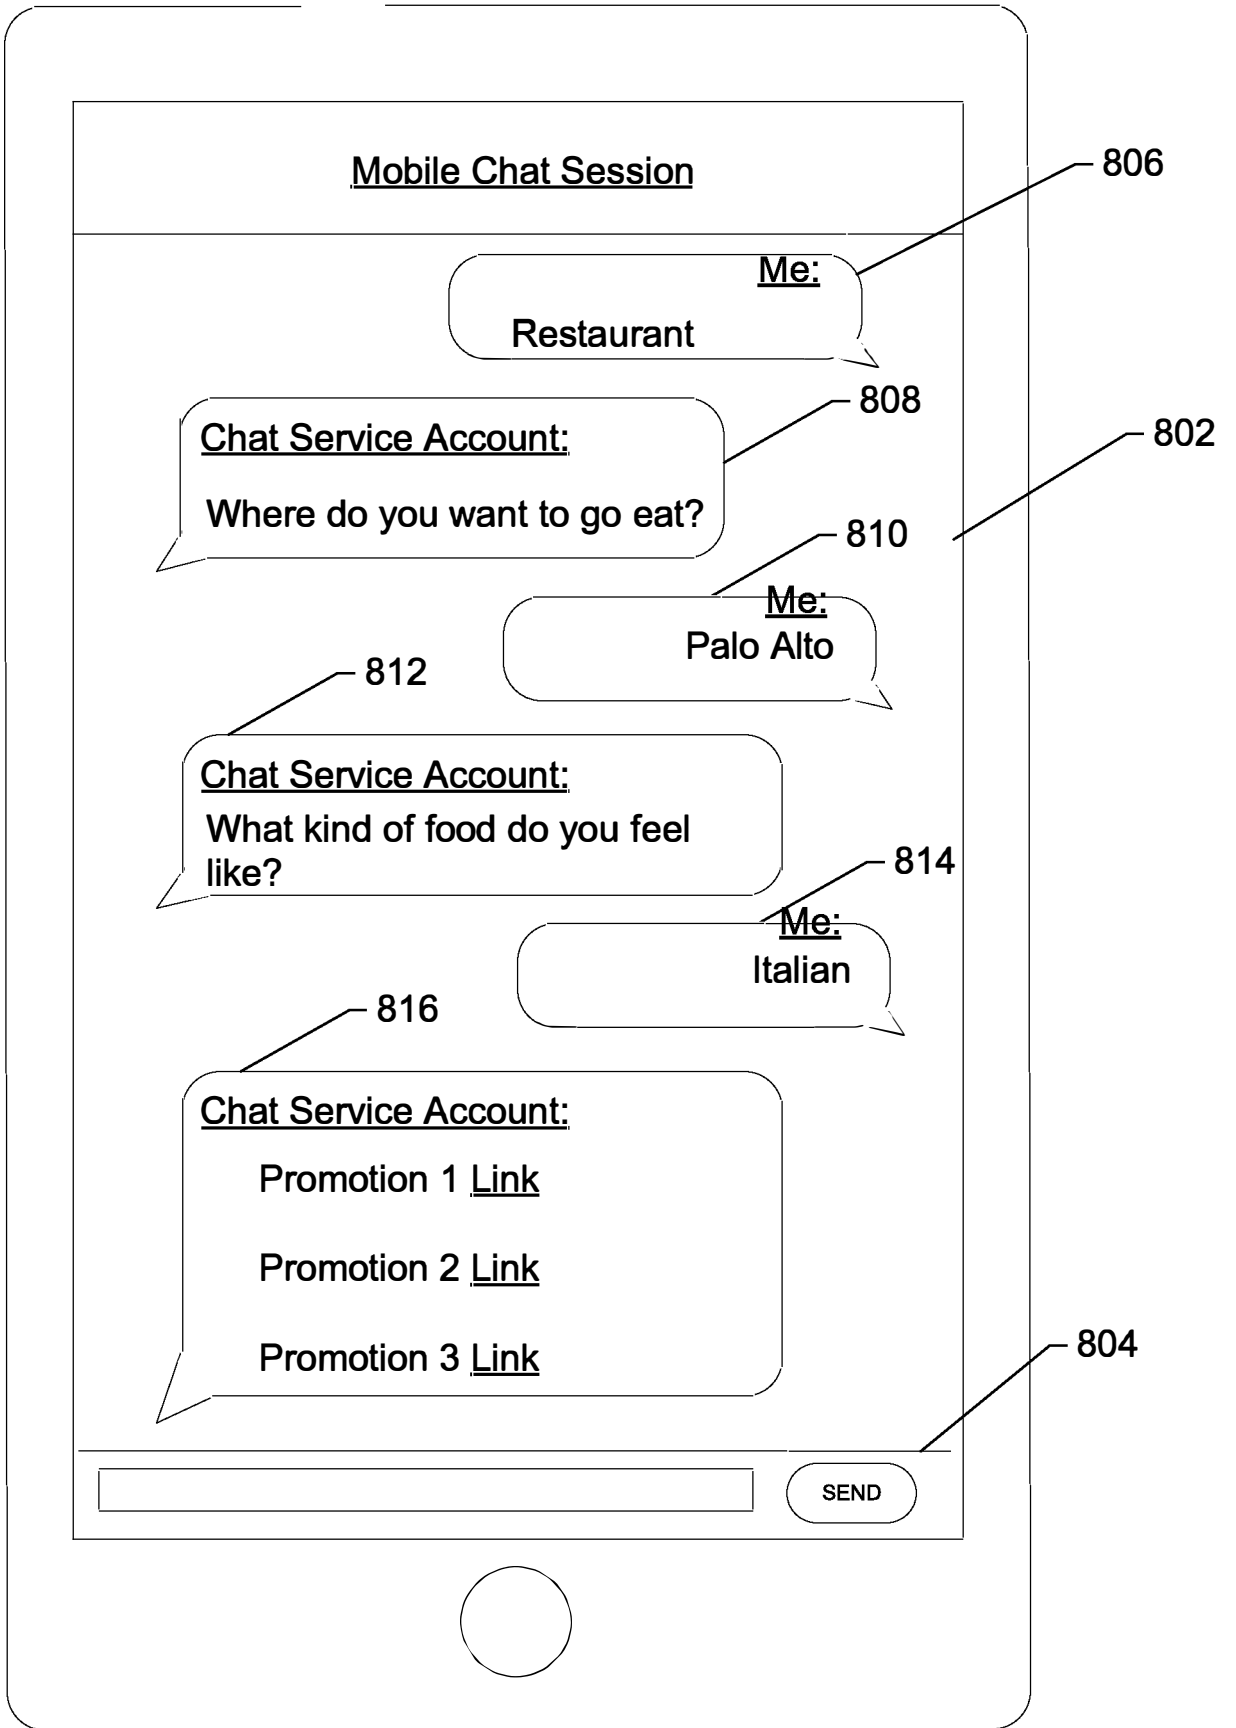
Mobile Chat Session

806

Me:
Restaurant

808

Chat Service Account:
Where do you want to go eat?

802

810

Me:
Palo Alto

812

Chat Service Account:
What kind of food do you feel like?

814

Me:
Italian

816

Chat Service Account:
Promotion 1 Link
Promotion 2 Link
Promotion 3 Link

804

SEND